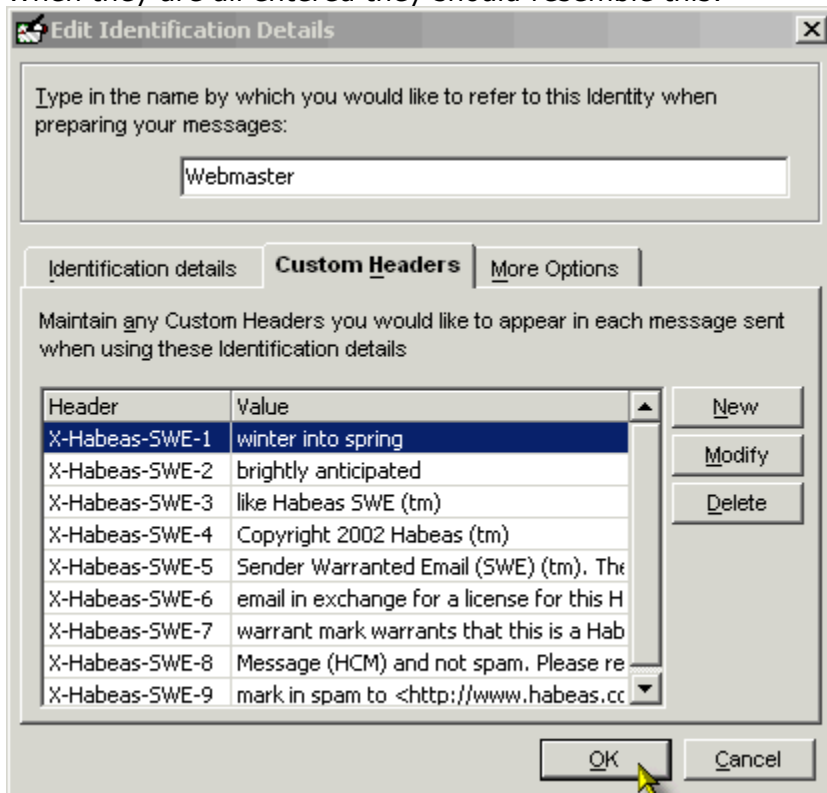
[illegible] they are all entered they should resemble this:

Edit Identification Details

Type in the name by which you would like to refer to this Identity when preparing your messages:

Webmaster

Identification details | Custom Headers | More Options

Maintain any Custom Headers you would like to appear in each message sent when using these Identification details

| Header | Value |
|---|---|
| X-Habeas-SWE-1 | winter into spring |
| X-Habeas-SWE-2 | brightly anticipated |
| X-Habeas-SWE-3 | like Habeas SWE (tm) |
| X-Habeas-SWE-4 | Copyright 2002 Habeas (tm) |
| X-Habeas-SWE-5 | Sender Warranted Email (SWE) (tm). The |
| X-Habeas-SWE-6 | email in exchange for a license for this H |
| X-Habeas-SWE-7 | warrant mark warrants that this is a Hab |
| X-Habeas-SWE-8 | Message (HCM) and not spam. Please re |
| X-Habeas-SWE-9 | mark in spam to <http://www.habeas.cc |

New
Modify
Delete

OK
Cancel